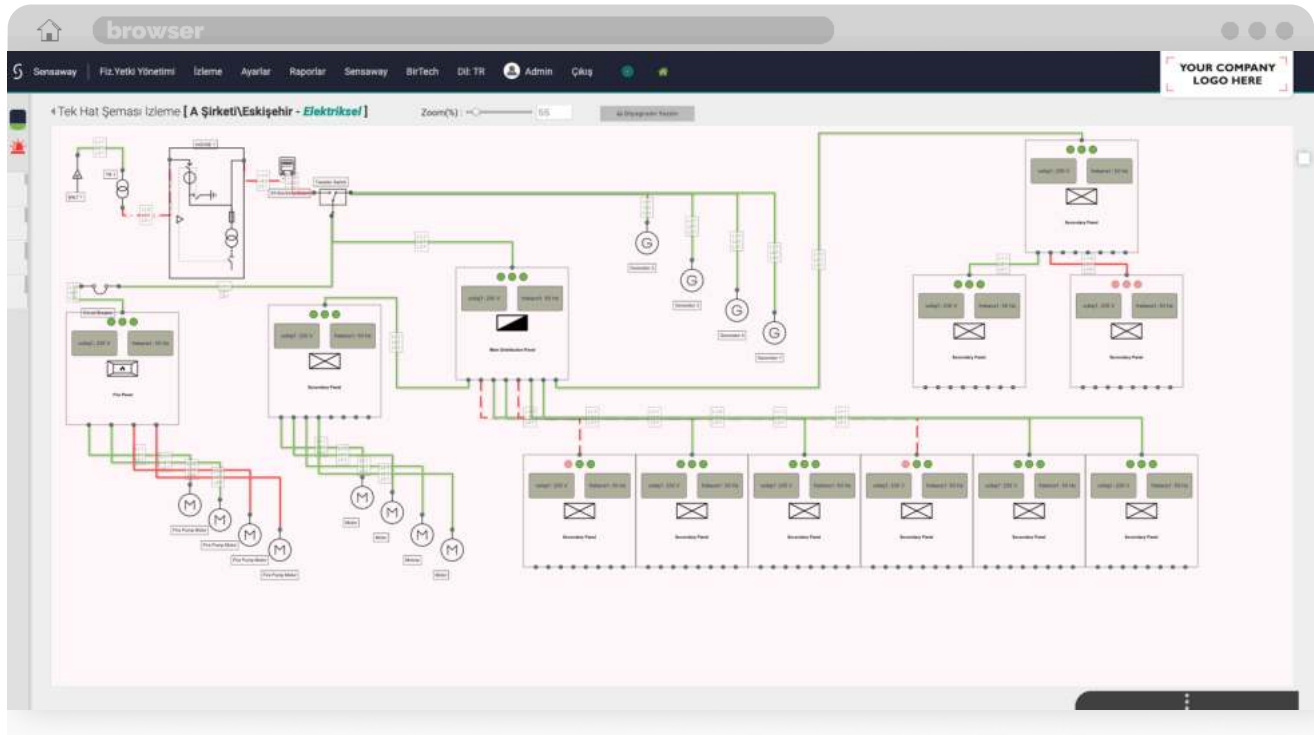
browser

Sensaway | Fiz.Yetki Yönetimi İzleme Ayarlar Raporlar Sensaway BirTech Dil: TR Admin Çıkış

YOUR COMPANY LOGO HERE

Tek Hat Şeması İzleme [ A Şirketi\Eskişehir - Elektriksel ]

Zoom(%): 55

Secondary Panel

Secondary Panel

Secondary Panel

Main Distribution Panel

Secondary Panel

Fire Panel

G

G

G

G

M

M

M

M

M

M

M

M

Fire Pump Motor

Fire Pump Motor

Fire Pump Motor

Fire Pump Motor

Motor

Motor

Motor

Motor

Secondary Panel

Secondary Panel

Secondary Panel

Secondary Panel

Secondary Panel

Secondary Panel